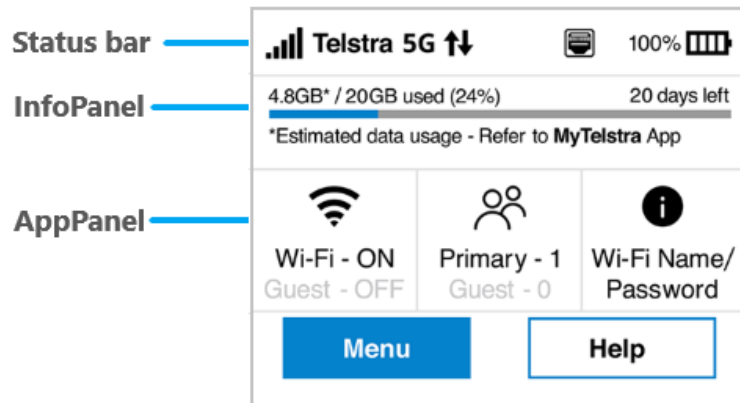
Status bar

Telstra 5G

100%

InfoPanel

4.8GB* / 20GB used (24%)

20 days left

*Estimated data usage - Refer to **MyTelstra** App

AppPanel

Wi-Fi - ON
Guest - OFF

Primary - 1
Guest - 0

Wi-Fi Name/
Password

Menu

Help